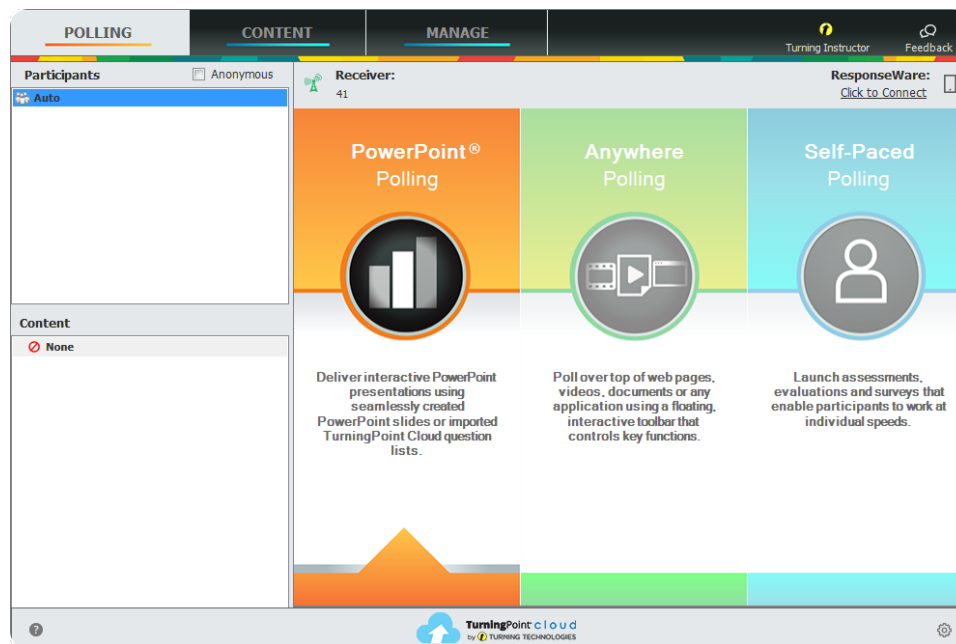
POLLING CONTENT MANAGE

Turning Instructor Feedback

Participants Anonymous

Auto

Content

None

Receiver:
41

ResponseWare:
Click to Connect

PowerPoint® Polling

Anywhere Polling

Self-Paced Polling

Deliver interactive PowerPoint presentations using seamlessly created PowerPoint slides or imported TurningPoint Cloud question lists.

Poll over top of web pages, videos, documents or any application using a floating, interactive toolbar that controls key functions.

Launch assessments, evaluations and surveys that enable participants to work at individual speeds.

TurningPoint cloud
by TURNING TECHNOLOGIES